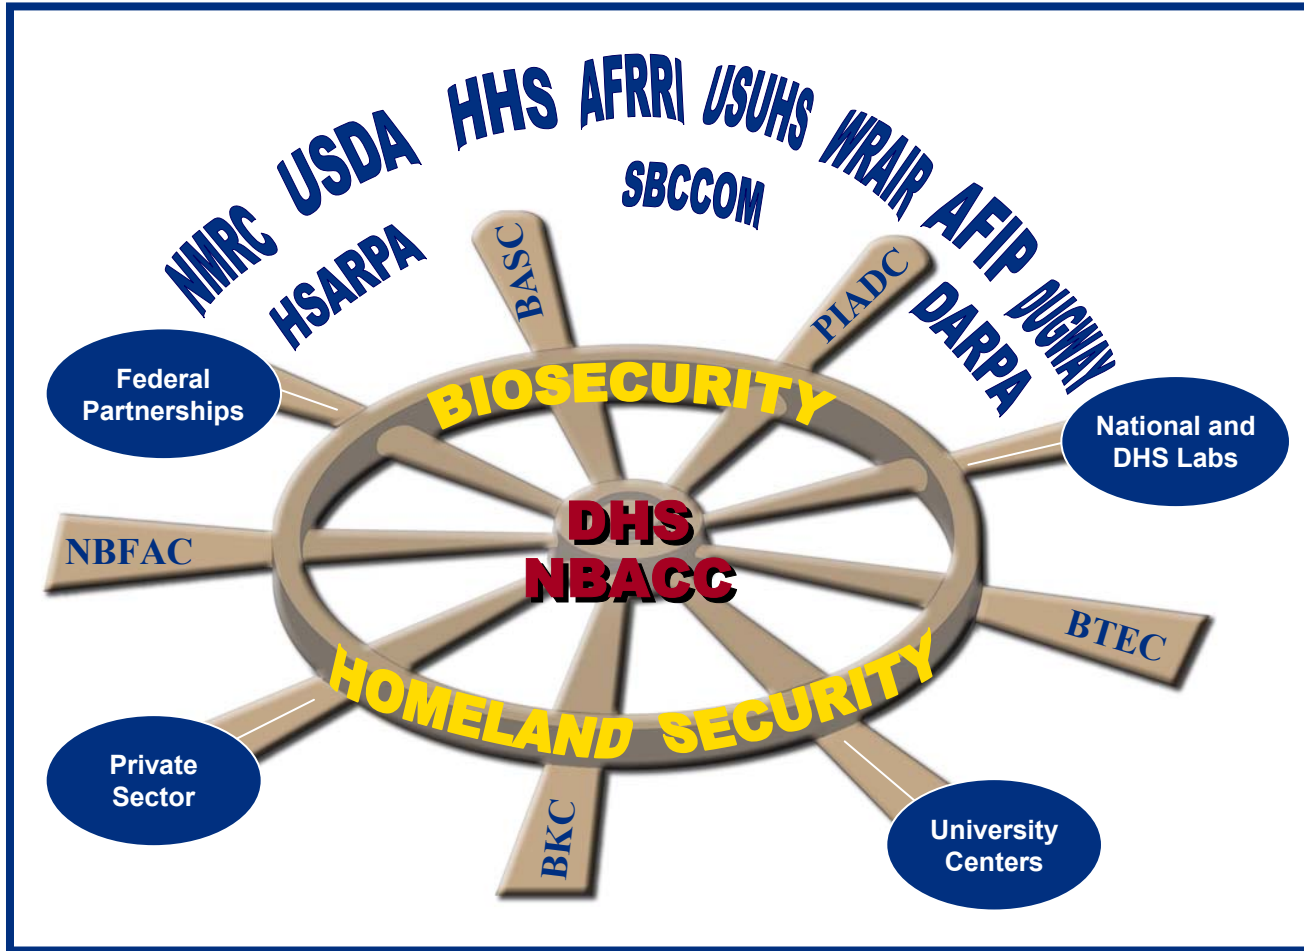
NMRC USDA HHS AFRRI USUHS WRAIR AFIP DUGWAY

HSARPA SBCCOM DARPA

BASC

PIADC

Federal Partnerships

BIOSECURITY

National and DHS Labs

NBFAC

DHS NBACC

BTEC

HOMELAND SECURITY

Private Sector

BKC

University Centers